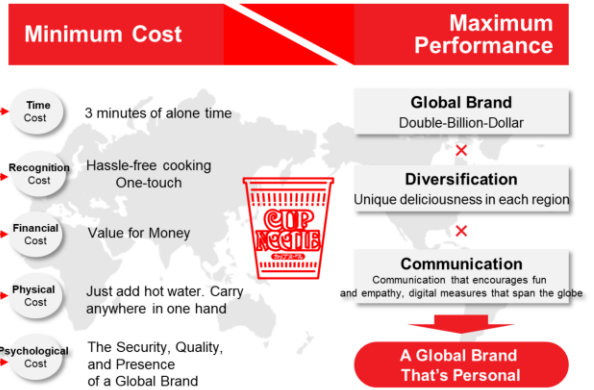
Minimum Cost

Maximum Performance

Time Cost
3 minutes of alone time

Recognition Cost
Hassle-free cooking
One-touch

Financial Cost
Value for Money

Physical Cost
Just add hot water. Carry anywhere in one hand

Psychological Cost
The Security, Quality, and Presence of a Global Brand

CUP NOODLE

Global Brand
Double-Billion-Dollar

×

Diversification
Unique deliciousness in each region

×

Communication
Communication that encourages fun and empathy, digital measures that span the globe

A Global Brand That's Personal